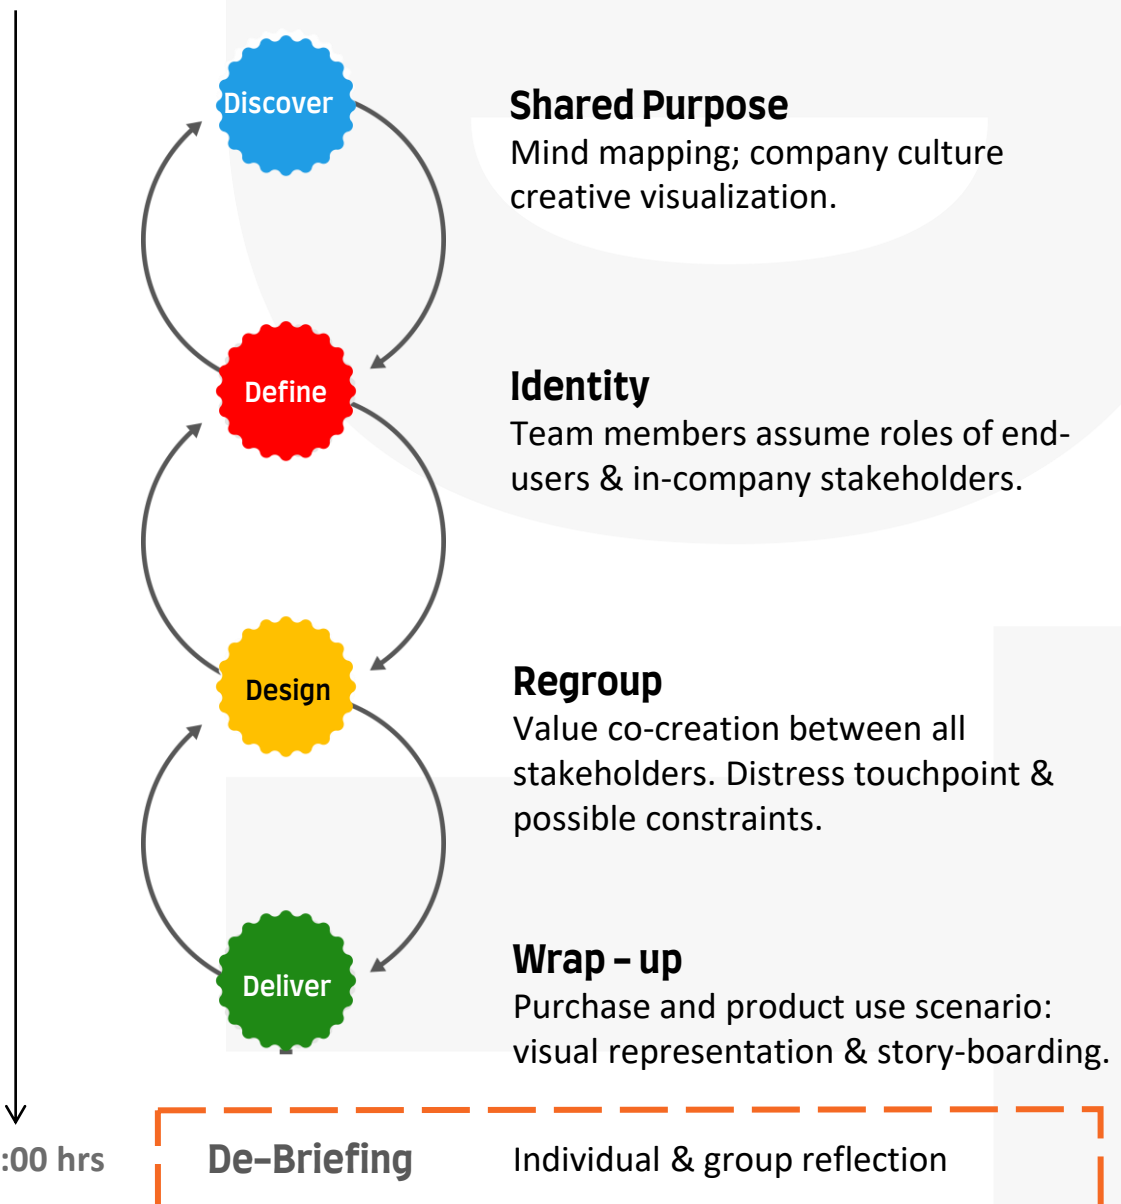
Discover

Define

Design

Deliver

Shared Purpose
Mind mapping; company culture creative visualization.

Identity
Team members assume roles of end-users & in-company stakeholders.

Regroup
Value co-creation between all stakeholders. Distress touchpoint & possible constraints.

Wrap – up
Purchase and product use scenario: visual representation & story-boarding.

:00 hrs

De-Briefing

Individual & group reflection